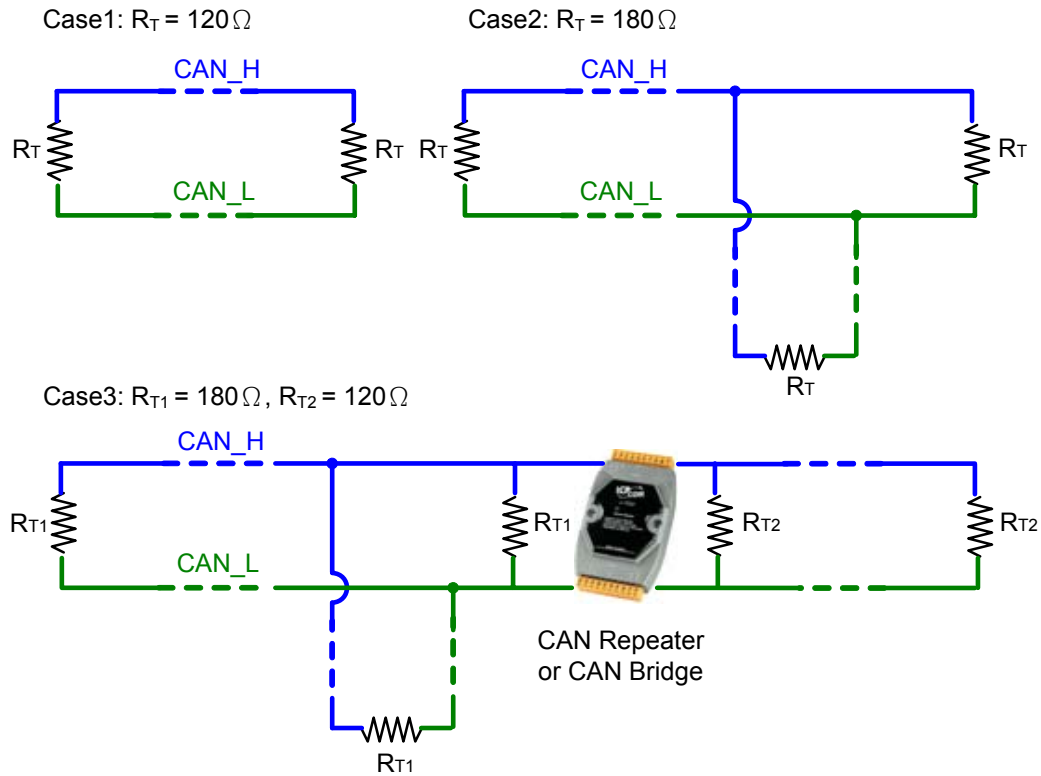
Case1: $R_T = 120\Omega$

CAN_H

$R_T$

$R_T$

CAN_L

Case2: $R_T = 180\Omega$

CAN_H

$R_T$

$R_T$

CAN_L

$R_T$

Case3: $R_{T1} = 180\Omega$, $R_{T2} = 120\Omega$

CAN_H

$R_{T1}$

$R_{T1}$

$R_{T2}$

$R_{T2}$

CAN_L

$R_{T1}$

CAN Repeater or CAN Bridge